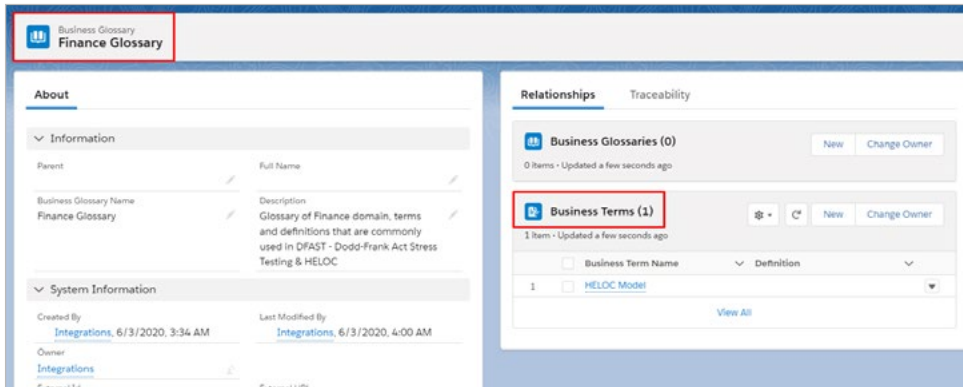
Business Glossary
Finance Glossary

About

Information

Parent

Full Name

Business Glossary Name
Finance Glossary

Description
Glossary of Finance domain, terms and definitions that are commonly used in DFAST - Dodd-Frank Act Stress Testing & HELOC

System Information

Created By
Integrations, 6/3/2020, 3:34 AM

Last Modified By
Integrations, 6/3/2020, 4:00 AM

Owner
Integrations

Relationships Traceability

Business Glossaries (0)
New Change Owner
0 items • Updated a few seconds ago

Business Terms (1)
New Change Owner
1 item • Updated a few seconds ago

| | Business Term Name | Definition |
|---|---|---|
| 1 | HELOC Model | |

View All